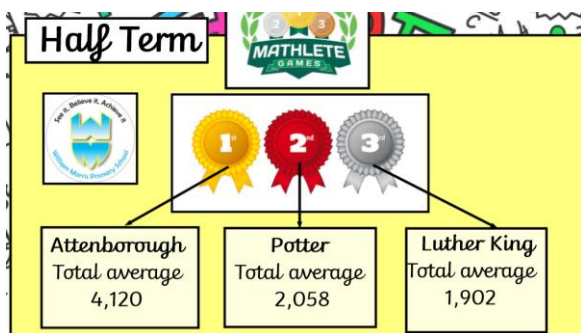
Half Term

2 1 3
MATHLETE
GAMES

See it, Believe it, Achieve it
William Morris Primary School

1st 2nd 3rd

Attenborough
Total average
4,120

Potter
Total average
2,058

Luther King
Total average
1,902